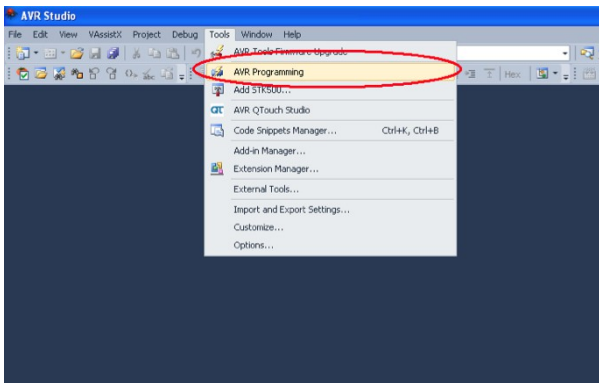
AVR Studio

File Edit View VAssistX Project Debug Tools Window Help

AVR Tools Firmware Upgrade
AVR Programming
Add STK500...
AVR QTouch Studio
Code Snippets Manager... Ctrl+K, Ctrl+B
Add-in Manager...
Extension Manager...
External Tools...
Import and Export Settings...
Customize...
Options...

Hex